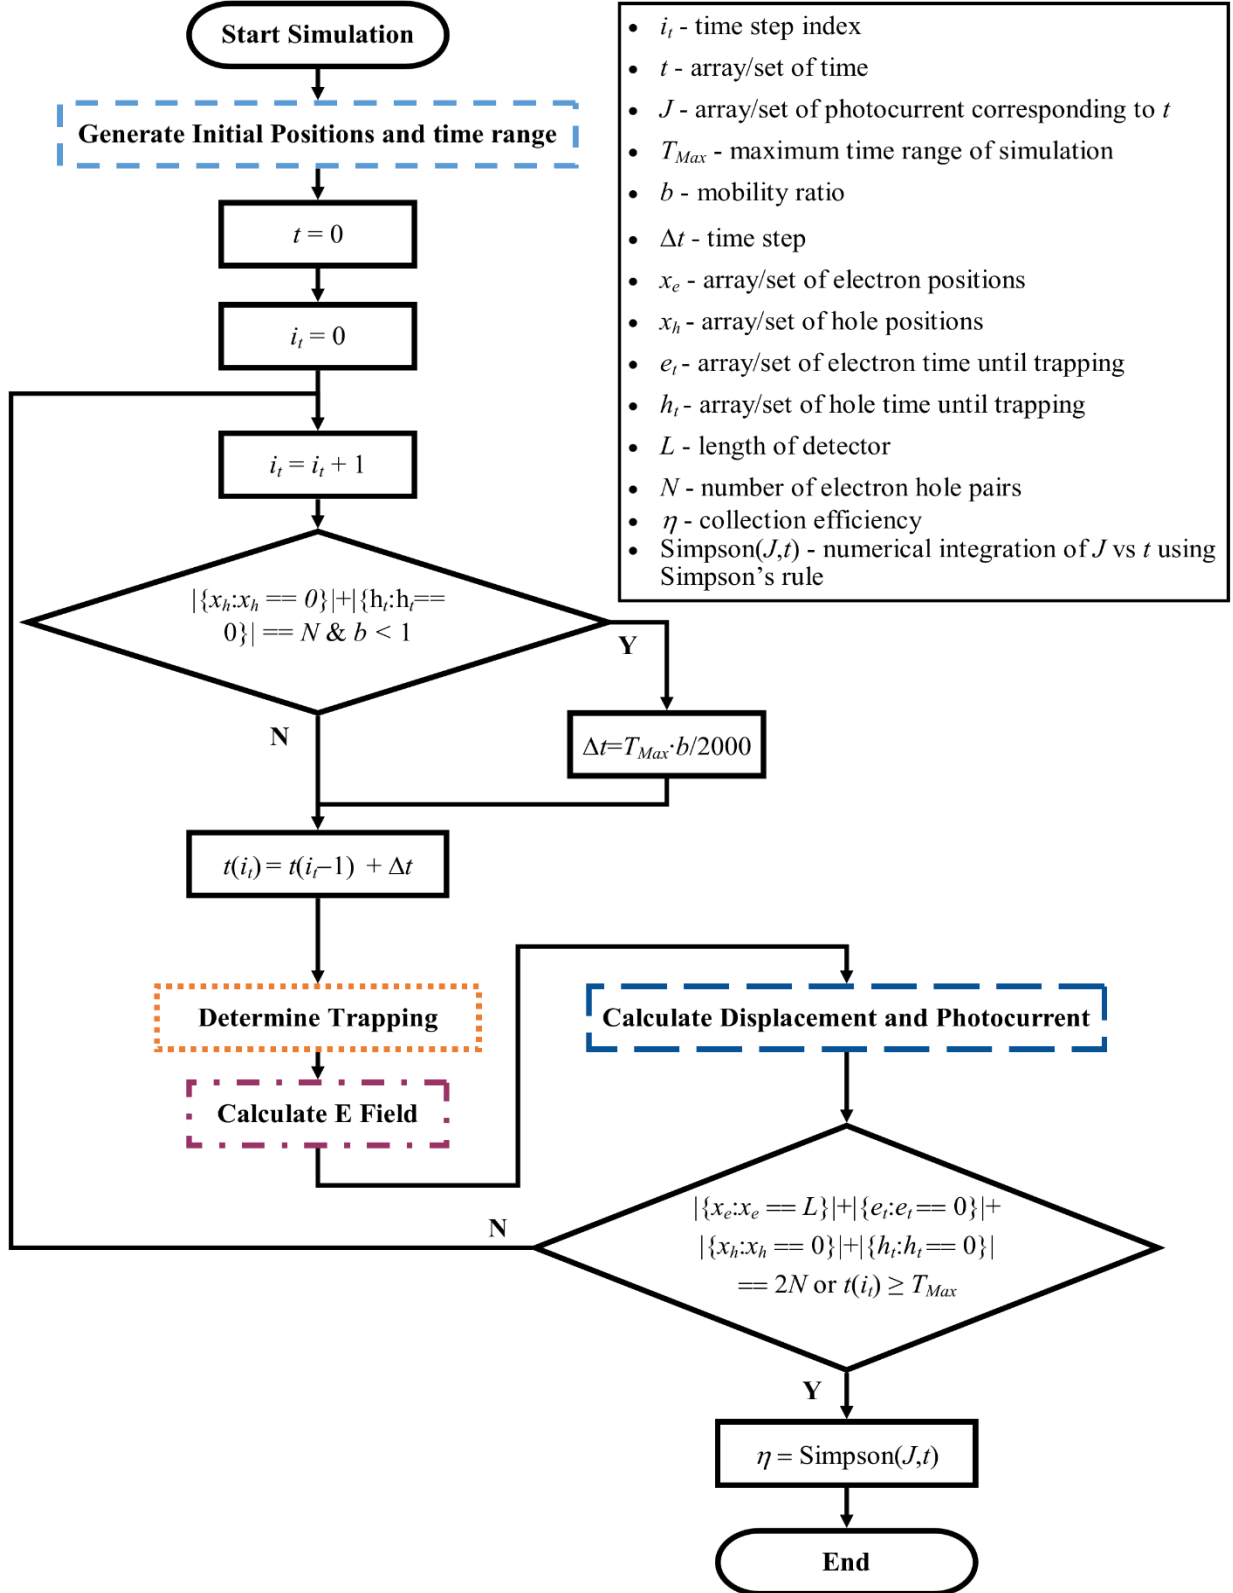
Start Simulation

Generate Initial Positions and time range

$t = 0$

$i_t = 0$

$i_t = i_t + 1$

$|\{x_h : x_h == 0\}| + |\{h_t : h_t == 0\}| == N$ & $b < 1$

Y

$\Delta t = T_{Max} \cdot b / 2000$

N

$t(i_t) = t(i_t - 1) + \Delta t$

Determine Trapping

Calculate E Field

Calculate Displacement and Photocurrent

$|\{x_e : x_e == L\}| + |\{e_t : e_t == 0\}| + |\{x_h : x_h == 0\}| + |\{h_t : h_t == 0\}| == 2N$ or $t(i_t) \geq T_{Max}$

N

Y

$\eta$ = Simpson($J$,$t$)

End

- $i_t$ - time step index
- $t$ - array/set of time
- $J$ - array/set of photocurrent corresponding to $t$
- $T_{Max}$ - maximum time range of simulation
- $b$ - mobility ratio
- $\Delta t$ - time step
- $x_e$ - array/set of electron positions
- $x_h$ - array/set of hole positions
- $e_t$ - array/set of electron time until trapping
- $h_t$ - array/set of hole time until trapping
- $L$ - length of detector
- $N$ - number of electron hole pairs
- $\eta$ - collection efficiency
- Simpson($J$,$t$) - numerical integration of $J$ vs $t$ using Simpson's rule